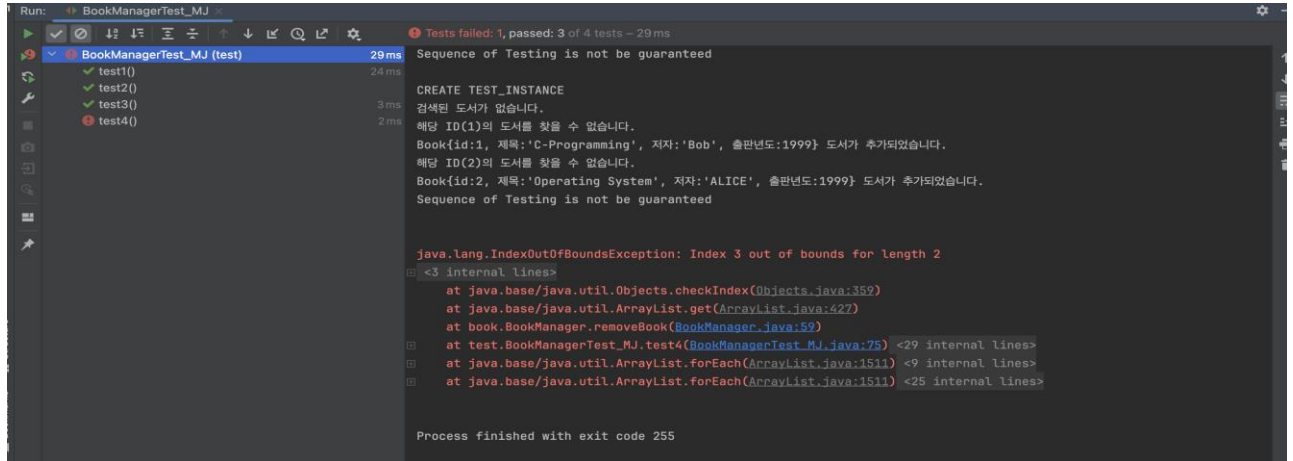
Run: BookManagerTest_MJ ×

Tests failed: 1, passed: 3 of 4 tests – 29 ms

BookManagerTest_MJ (test) 29 ms
test1() 24 ms
test2()
test3() 3 ms
test4() 2 ms

Sequence of Testing is not be guaranteed

CREATE TEST_INSTANCE
검색된 도서가 없습니다.
해당 ID(1)의 도서를 찾을 수 없습니다.
Book{id:1, 제목:'C-Programming', 저자:'Bob', 출판년도:1999} 도서가 추가되었습니다.
해당 ID(2)의 도서를 찾을 수 없습니다.
Book{id:2, 제목:'Operating System', 저자:'ALICE', 출판년도:1999} 도서가 추가되었습니다.
Sequence of Testing is not be guaranteed

java.lang.IndexOutOfBoundsException: Index 3 out of bounds for length 2
<3 internal lines>
at java.base/java.util.Objects.checkIndex(Objects.java:359)
at java.base/java.util.ArrayList.get(ArrayList.java:427)
at book.BookManager.removeBook(BookManager.java:59)
at test.BookManagerTest_MJ.test4(BookManagerTest_MJ.java:75) <29 internal lines>
at java.base/java.util.ArrayList.forEach(ArrayList.java:1511) <9 internal lines>
at java.base/java.util.ArrayList.forEach(ArrayList.java:1511) <25 internal lines>

Process finished with exit code 255